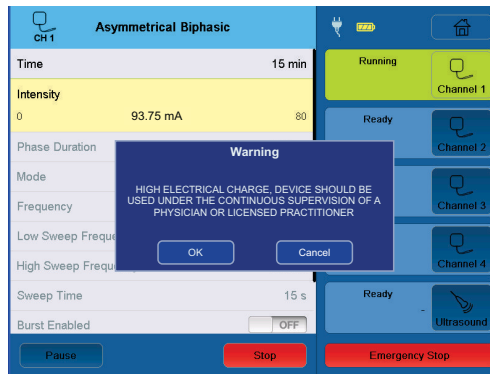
CH 1
Asymmetrical Biphasic

Time 15 min

Intensity
0 93.75 mA 80

Phase Duration

Mode

Frequency

Low Sweep Freque

High Sweep Freque

Sweep Time 15 s

Burst Enabled OFF

Pause

Stop

Warning

HIGH ELECTRICAL CHARGE, DEVICE SHOULD BE USED UNDER THE CONTINUOUS SUPERVISION OF A PHYSICIAN OR LICENSED PRACTITIONER

OK

Cancel

Running
Channel 1

Ready
Channel 2

Channel 3

Channel 4

Ready
-
Ultrasound

Emergency Stop